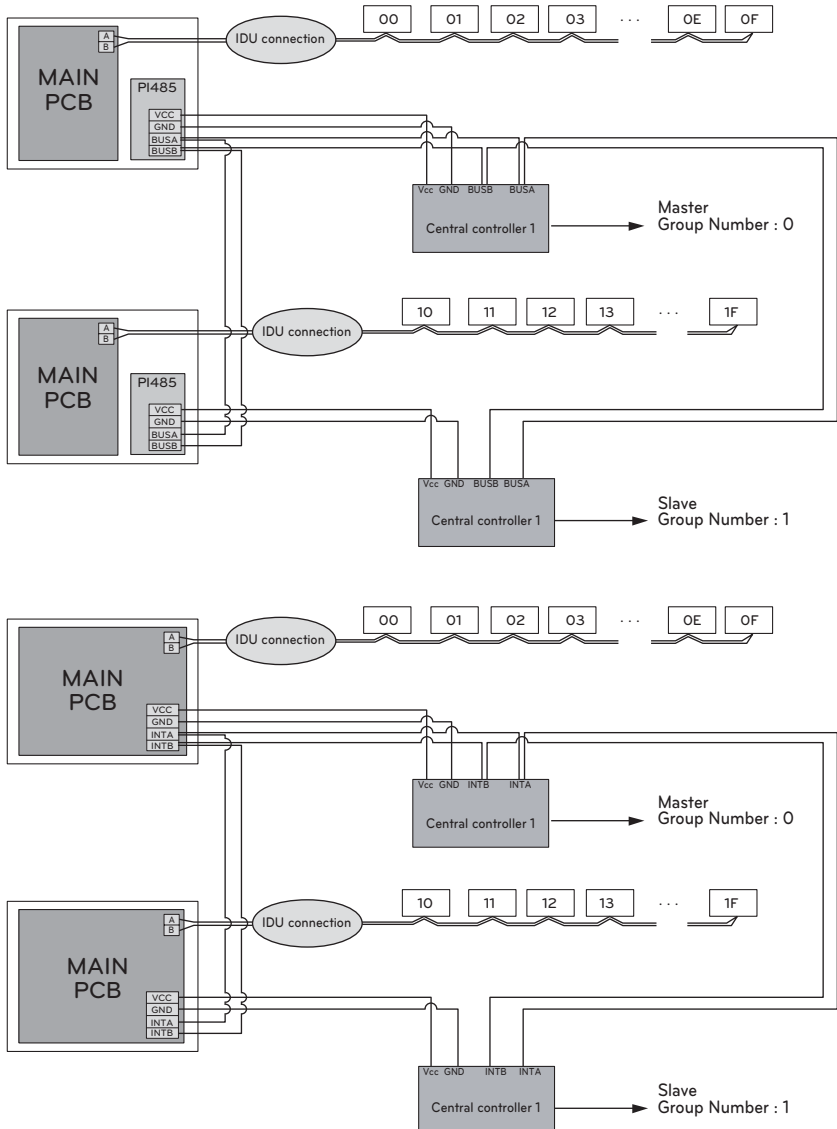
A
B
IDU connection
00
01
02
03
· · ·
0E
0F
MAIN PCB
PI485
VCC
GND
BUSA
BUSB
Vcc GND BUSB BUSA
Central controller 1
Master
Group Number : 0

A
B
IDU connection
10
11
12
13
· · ·
1F
MAIN PCB
PI485
VCC
GND
BUSA
BUSB
Vcc GND BUSB BUSA
Central controller 1
Slave
Group Number : 1

A
B
IDU connection
00
01
02
03
· · ·
0E
0F
MAIN PCB
VCC
GND
INTA
INTB
Vcc GND INTB INTA
Central controller 1
Master
Group Number : 0

A
B
IDU connection
10
11
12
13
· · ·
1F
MAIN PCB
VCC
GND
INTA
INTB
Vcc GND INTB INTA
Central controller 1
Slave
Group Number : 1